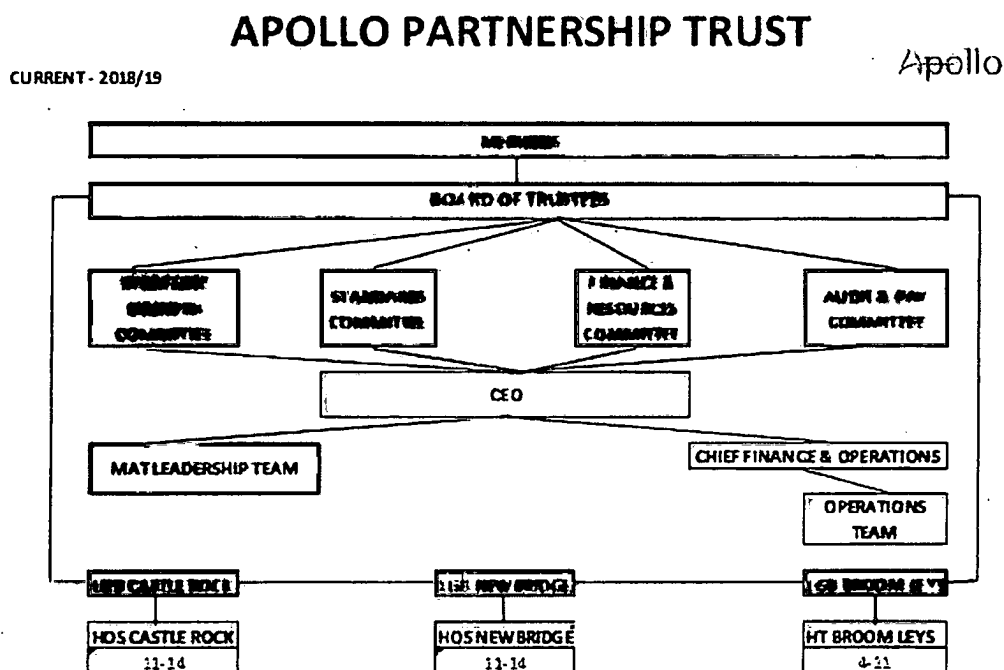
APOLLO PARTNERSHIP TRUST

CURRENT - 2018/19

Apollo

MEMBERS

BOARD OF TRUSTEES

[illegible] COMMITTEE

STANDARDS COMMITTEE

FINANCE & RESOURCES COMMITTEE

AUDIT & PAY COMMITTEE

CEO

MAT LEADERSHIP TEAM

CHIEF FINANCE & OPERATIONS

OPERATIONS TEAM

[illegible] CASTLE ROCK

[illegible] NEW BRIDGE

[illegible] BROOM LEYS

HOS CASTLE ROCK

11-14

HOS NEW BRIDGE

11-14

HT BROOM LEYS

4-11